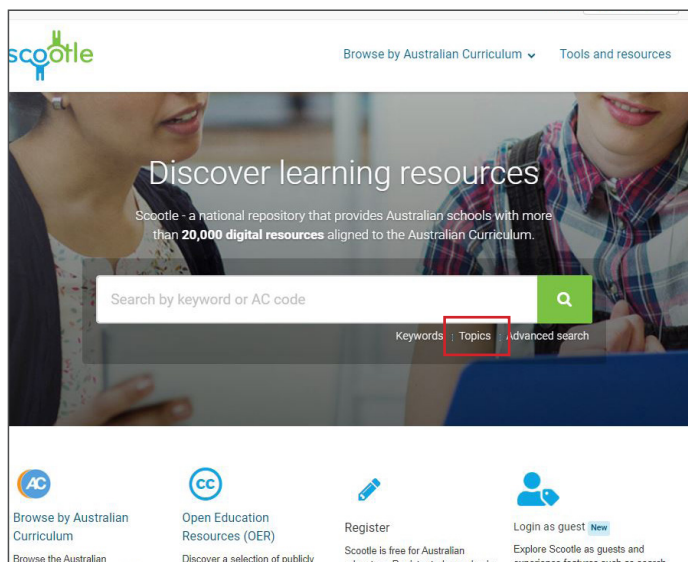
scootle

Browse by Australian Curriculum

Tools and resources

Discover learning resources

Scootle - a national repository that provides Australian schools with more than **20,000 digital resources** aligned to the Australian Curriculum.

Search by keyword or AC code

Keywords | Topics | Advanced search

AC

Browse by Australian Curriculum

Browse the Australian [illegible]

cc

Open Education Resources (OER)

Discover a selection of publicly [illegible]

Register

Scootle is free for Australian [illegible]

Login as guest New

Explore Scootle as guests and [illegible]